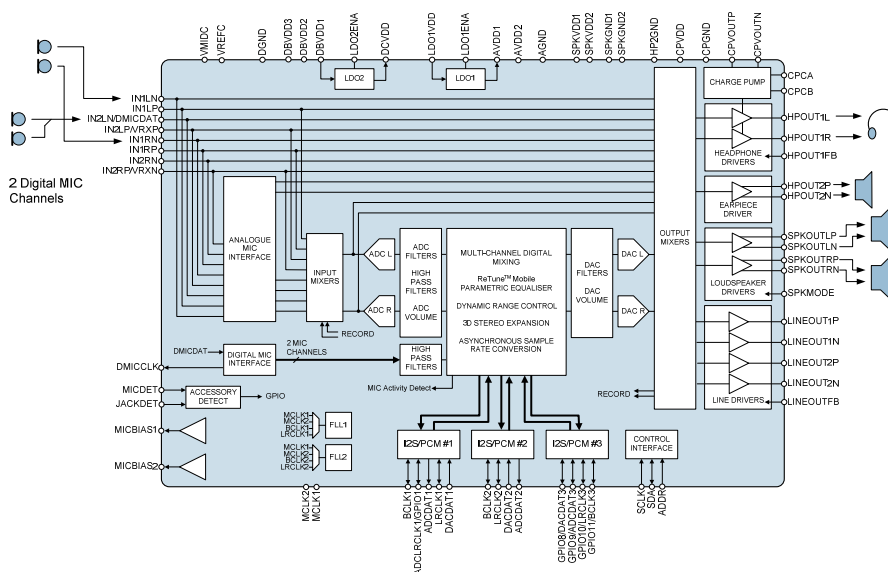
VMIDC VREFC DGND DBVDD3 DBVDD2 DBVDD1 LDO2ENA DCVDD LDO1VDD LDO1ENA AVDD1 AVDD2 AGND SPKVDD1 SPKVDD2 SPKGND1 SPKGND2 HP2GND CPVDD CPGND CPVOUTP CPVOUTN

LDO2 LDO1

CHARGE PUMP
CPCA
CPCB

IN1LN
IN1LP
IN2LN/DMICDAT
IN2LP/VRXP
IN1RN
IN1RP
IN2RN
IN2RP/VRXN

2 Digital MIC Channels

HPOUT1L
HPOUT1R
HEADPHONE DRIVERS
HPOUT1FB

HPOUT2P
HPOUT2N
EARPIECE DRIVER

SPKOUTLP
SPKOUTLN
SPKOUTRP
SPKOUTRN
LOUDSPEAKER DRIVERS
SPKMODE

LINEOUT1P
LINEOUT1N
LINEOUT2P
LINEOUT2N
LINE DRIVERS
LINEOUTFB

ANALOGUE MIC INTERFACE

INPUT MIXERS

RECORD

ADC L
ADC R

ADC FILTERS
HIGH PASS FILTERS
ADC VOLUME

MULTI-CHANNEL DIGITAL MIXING
ReTune$^{TM}$ Mobile PARAMETRIC EQUALISER
DYNAMIC RANGE CONTROL
3D STEREO EXPANSION
ASYNCHRONOUS SAMPLE RATE CONVERSION

DAC FILTERS
DAC VOLUME

DAC L
DAC R

OUTPUT MIXERS

DMICDAT
DIGITAL MIC INTERFACE
2 MIC CHANNELS
HIGH PASS FILTERS
DMICCLK

MIC Activity Detect

RECORD

MICDET
JACKDET
ACCESSORY DETECT
GPIO

MICBIAS1
MICBIAS2

MCLK1 MCLK2 BCLK1 LRCLK1
FLL1
MCLK1 MCLK2 BCLK1 LRCLK1
FLL2

I2S/PCM #1
I2S/PCM #2
I2S/PCM #3

CONTROL INTERFACE

MCLK2 MCLK1

BCLK1 ADCLRCLK1/GPIO1 ADCDAT1 LRCLK1 DACDAT1

BCLK2 LRCLK2 DACDAT2 ADCDAT2

GPIO8/DACDAT3 GPIO9/ADCDAT3 GPIO10/LRCLK3 GPIO11/BCLK3

SCLK SDA ADDR